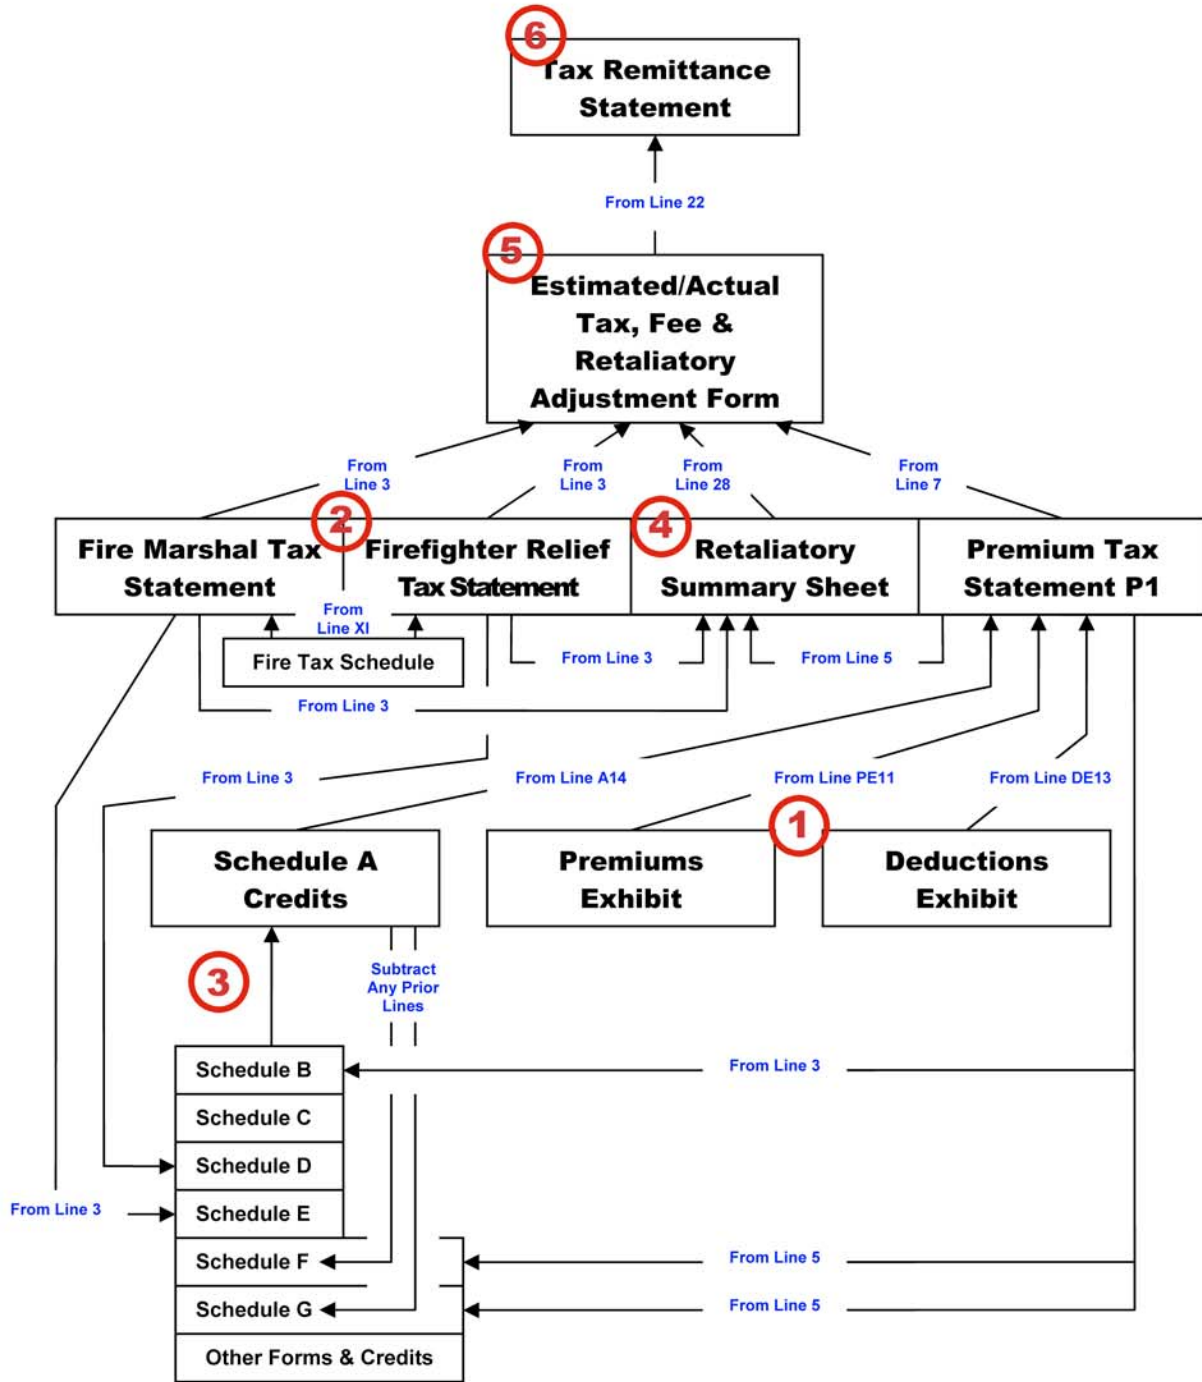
6
Tax Remittance Statement

From Line 22

5
Estimated/Actual Tax, Fee & Retaliatory Adjustment Form

From Line 3

From Line 3

From Line 28

From Line 7

Fire Marshal Tax Statement

2

Firefighter Relief Tax Statement

4

Retaliatory Summary Sheet

Premium Tax Statement P1

From Line XI

Fire Tax Schedule

From Line 3

From Line 5

From Line 3

From Line 3

From Line A14

From Line PE11

From Line DE13

Schedule A Credits

Premiums Exhibit

1

Deductions Exhibit

3

Subtract Any Prior Lines

Schedule B

Schedule C

Schedule D

Schedule E

Schedule F

Schedule G

Other Forms & Credits

From Line 3

From Line 3

From Line 5

From Line 5